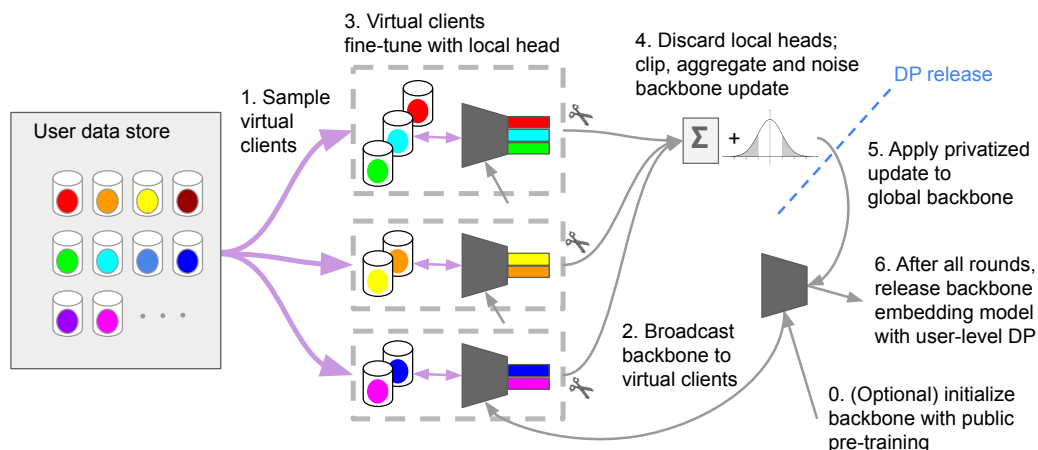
User data store

1. Sample virtual clients

3. Virtual clients fine-tune with local head

4. Discard local heads; clip, aggregate and noise backbone update

$\Sigma$ +

DP release

5. Apply privatized update to global backbone

6. After all rounds, release backbone embedding model with user-level DP

2. Broadcast backbone to virtual clients

0. (Optional) initialize backbone with public pre-training

. . .